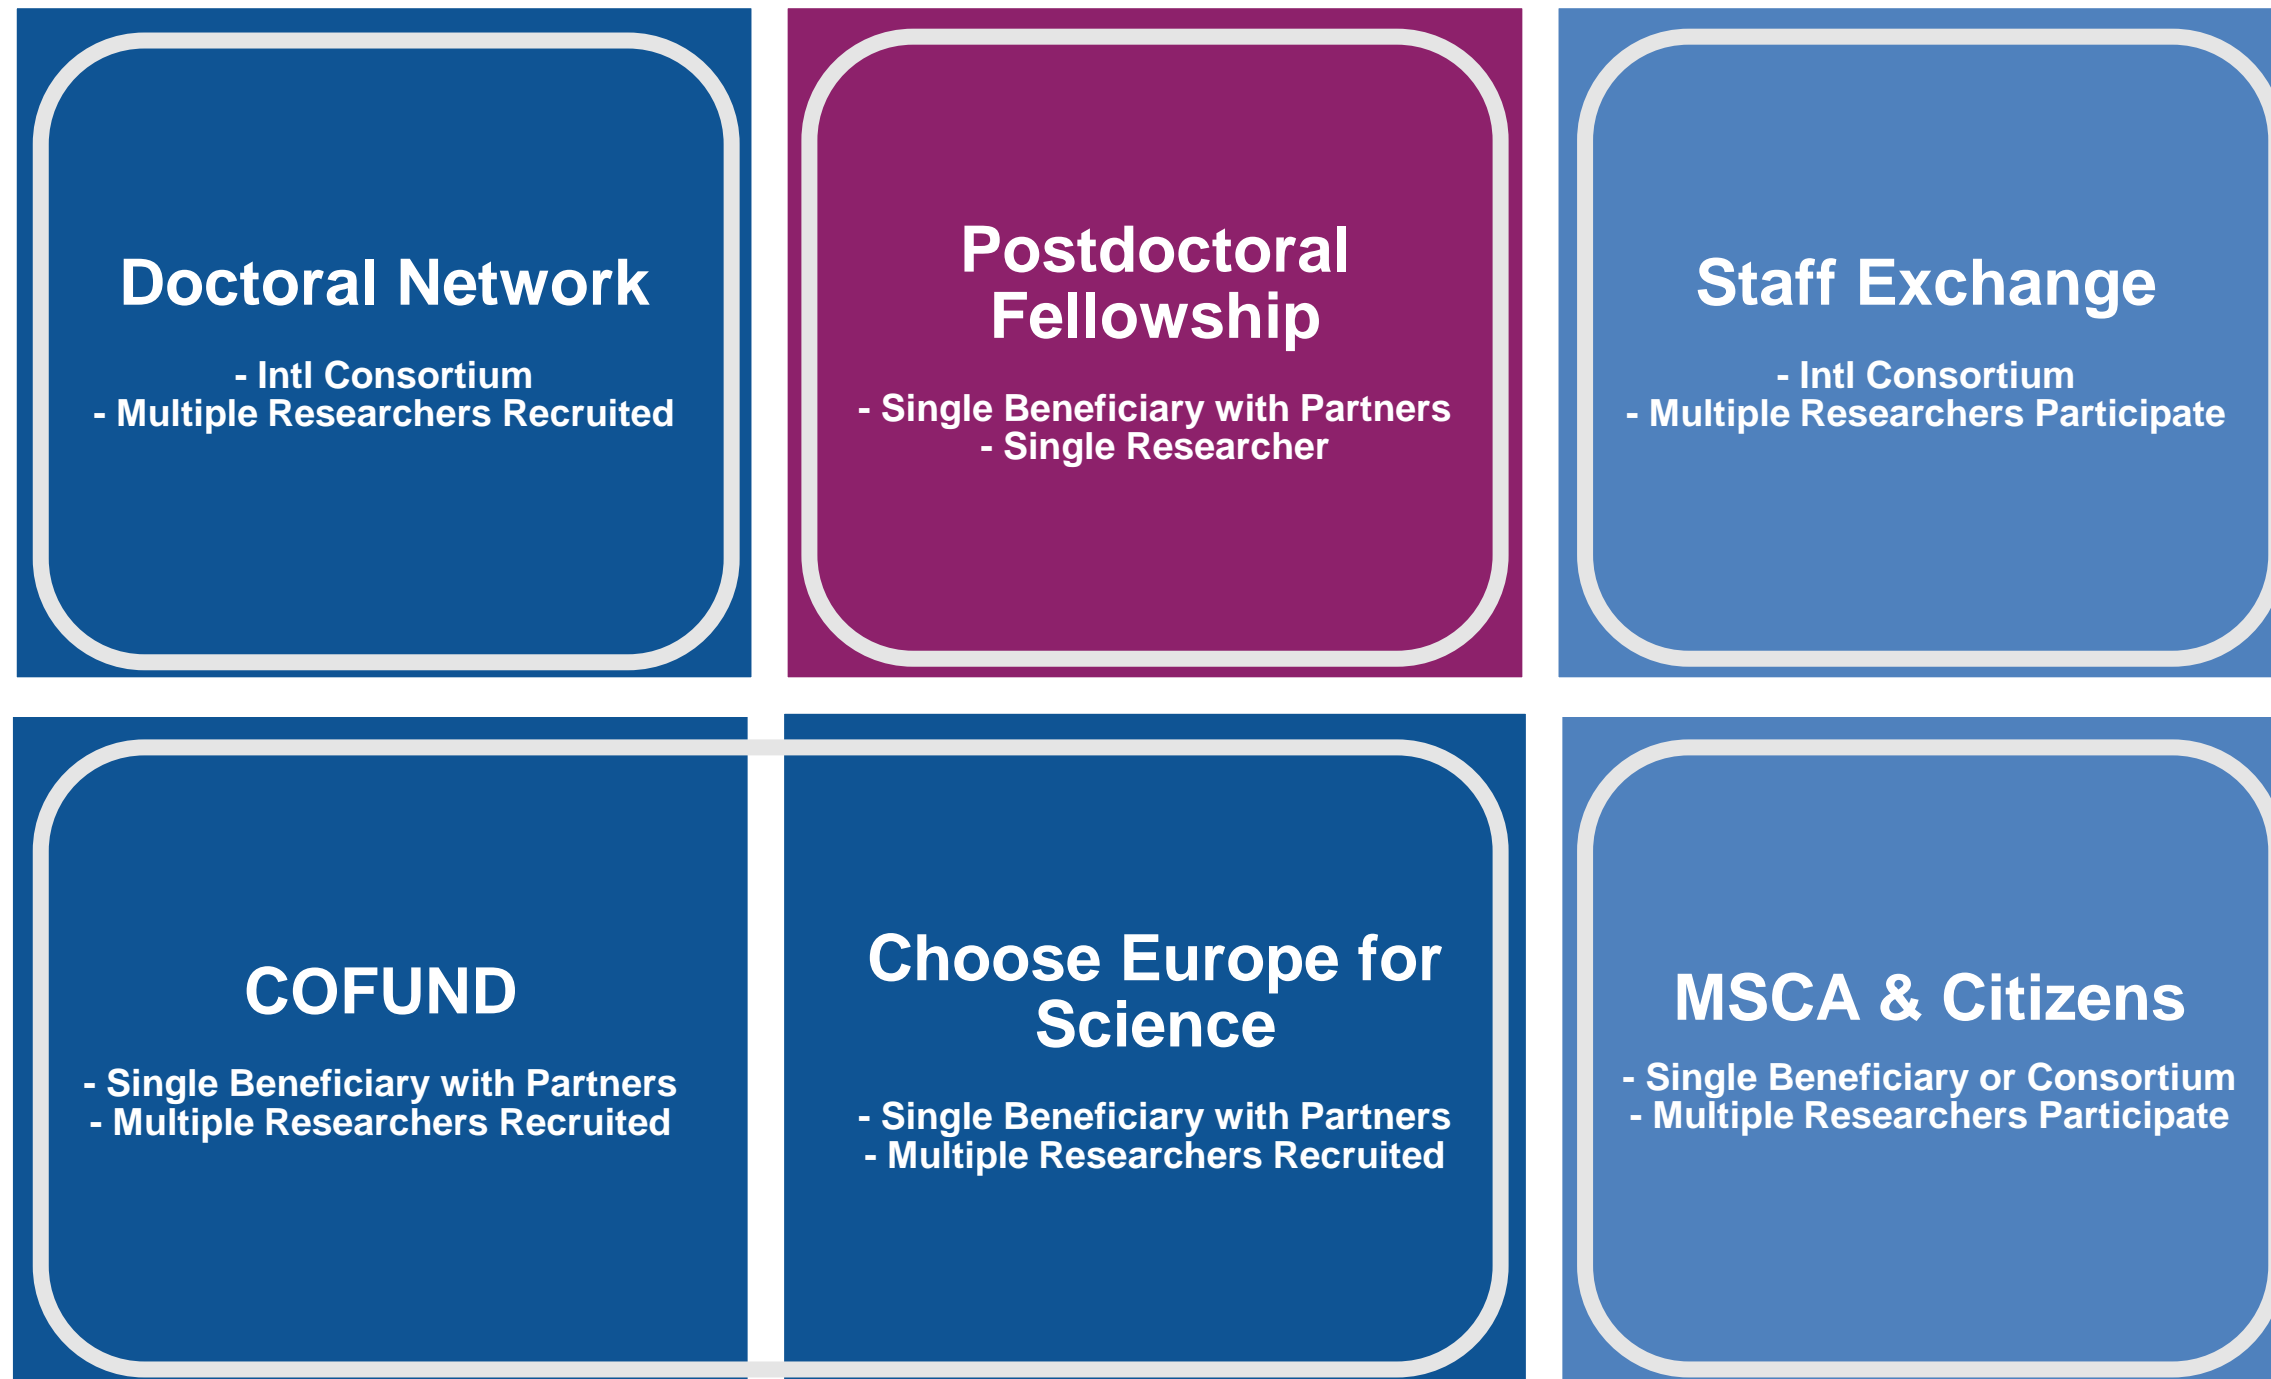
Doctoral Network

- Intl Consortium
- Multiple Researchers Recruited

Postdoctoral Fellowship

- Single Beneficiary with Partners
- Single Researcher

Staff Exchange

- Intl Consortium
- Multiple Researchers Participate

COFUND

- Single Beneficiary with Partners
- Multiple Researchers Recruited

Choose Europe for Science

- Single Beneficiary with Partners
- Multiple Researchers Recruited

MSCA & Citizens

- Single Beneficiary or Consortium
- Multiple Researchers Participate